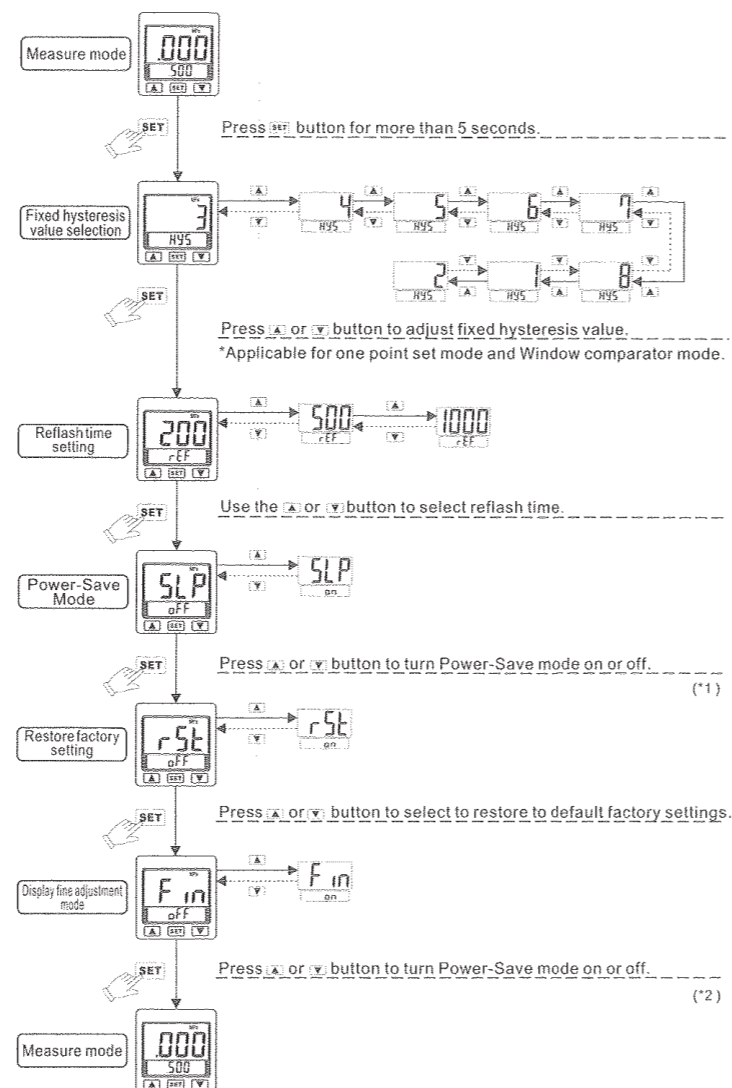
Measure mode

.000
500
▲ SET ▼

SET

Press SET button for more than 5 seconds.

Fixed hysteresis value selection

3
HYS
▲ SET ▼

▲ ▼ 4 HYS ▲ ▼ 5 HYS ▲ ▼ 6 HYS ▲ ▼ 7 HYS ▼ ▲ 8 HYS ▲ ▼ 1 HYS ▲ ▼ 2 HYS

SET

Press ▲ or ▼ button to adjust fixed hysteresis value.
*Applicable for one point set mode and Window comparator mode.

Reflash time setting

200
rEF
▲ SET ▼

▲ ▼ 500 rEF ▲ ▼ 1000 rEF

SET

Use the ▲ or ▼ button to select reflash time.

Power-Save Mode

SLP
oFF
▲ SET ▼

▲ ▼ SLP on

SET

Press ▲ or ▼ button to turn Power-Save mode on or off.
(*1)

Restore factory setting

rSt
oFF
▲ SET ▼

▲ ▼ rSt on

SET

Press ▲ or ▼ button to select to restore to default factory settings.

Display fine adjustment mode

Fin
oFF
▲ SET ▼

▲ ▼ Fin on

SET

Press ▲ or ▼ button to turn Power-Save mode on or off.
(*2)

Measure mode

.000
500
▲ SET ▼